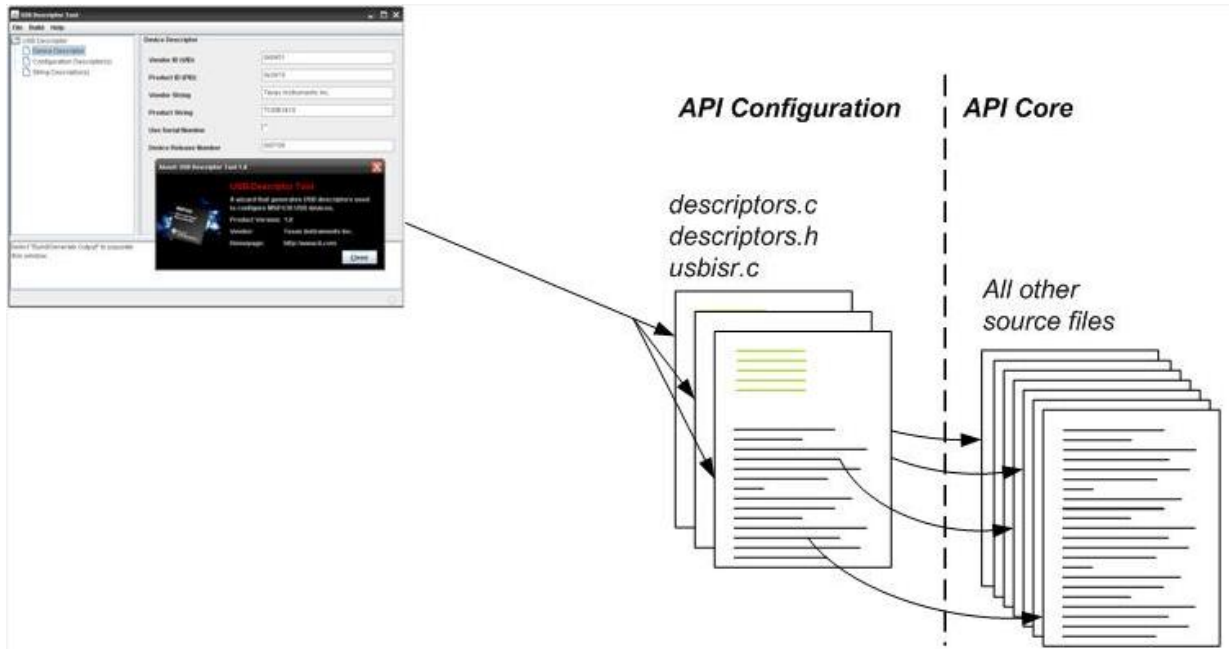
USB Descriptor Tool

File Build Help

USB Descriptor
Device Descriptor
Configuration Descriptor(s)
String Descriptor(s)

Device Descriptor

Vendor ID (VID) 0x0451

Product ID (PID) 0x0416

Vendor String Texas Instruments Inc.

Product String TUSB3410

Use Serial Number

Device Release Number 0x0100

About USB Descriptor Tool 1.0

USB Descriptor Tool

A wizard that generates USB descriptors used to configure MSP430 USB devices.

Product Version: 1.0

Vendor: Texas Instruments Inc.

Homepage: http://www.ti.com

Close

Select "Build/Generate Output" to populate this window.

API Configuration

API Core

descriptors.c
descriptors.h
usbisr.c

All other source files